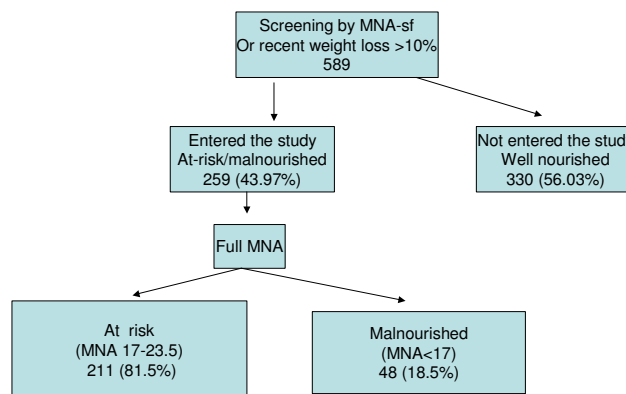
Screening by MNA-sf
Or recent weight loss >10%
589

Entered the study
At-risk/malnourished
259 (43.97%)

Not entered the stud
Well nourished
330 (56.03%)

Full MNA

At risk
(MNA 17-23.5)
211 (81.5%)

Malnourished
(MNA<17)
48 (18.5%)